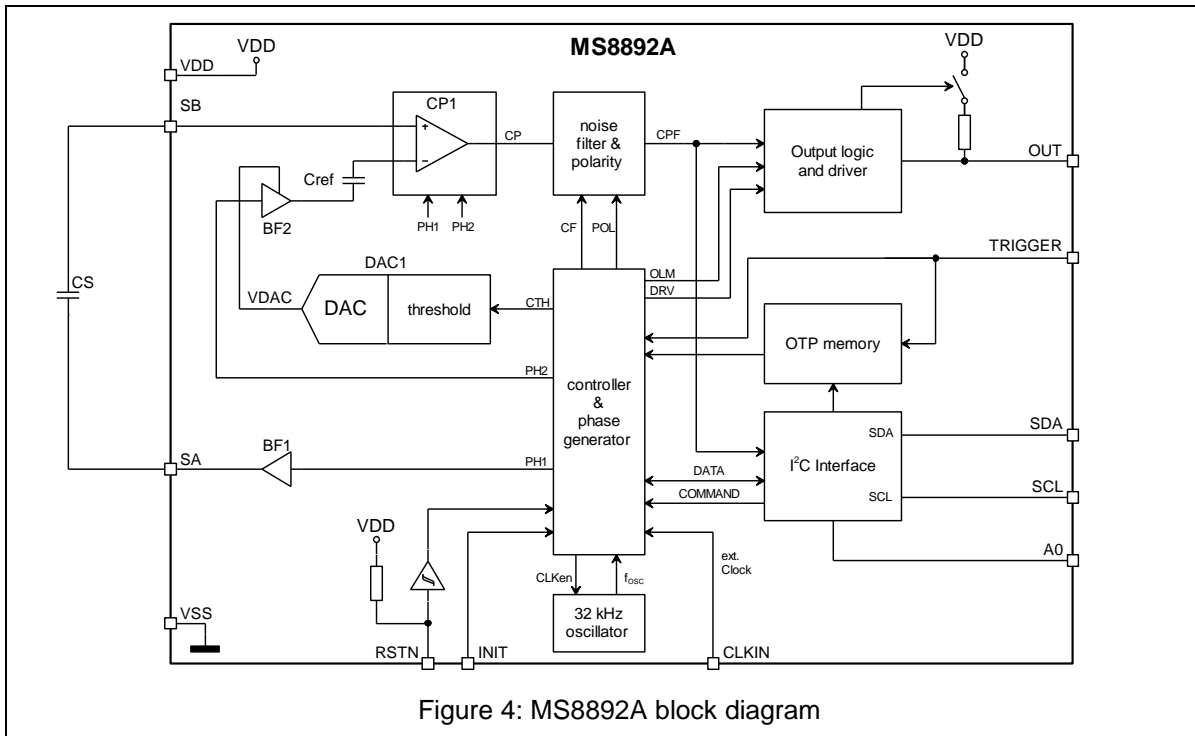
MS8892A

VDD
VDD
SB
CP1
+
−
CP
noise filter & polarity
CPF
VDD
Output logic and driver
OUT
Cref
BF2
PH1
PH2
CF
POL
TRIGGER
CS
DAC1
VDAC
DAC
threshold
CTH
OLM
DRV
OTP memory
PH2
controller & phase generator
SA
BF1
PH1
$I^2C$ Interface
SDA
SDA
SCL
SCL
DATA
COMMAND
A0
VDD
CLKen
$f_{osc}$
ext. Clock
32 kHz oscillator
VSS
RSTN
INIT
CLKIN

Figure 4: MS8892A block diagram